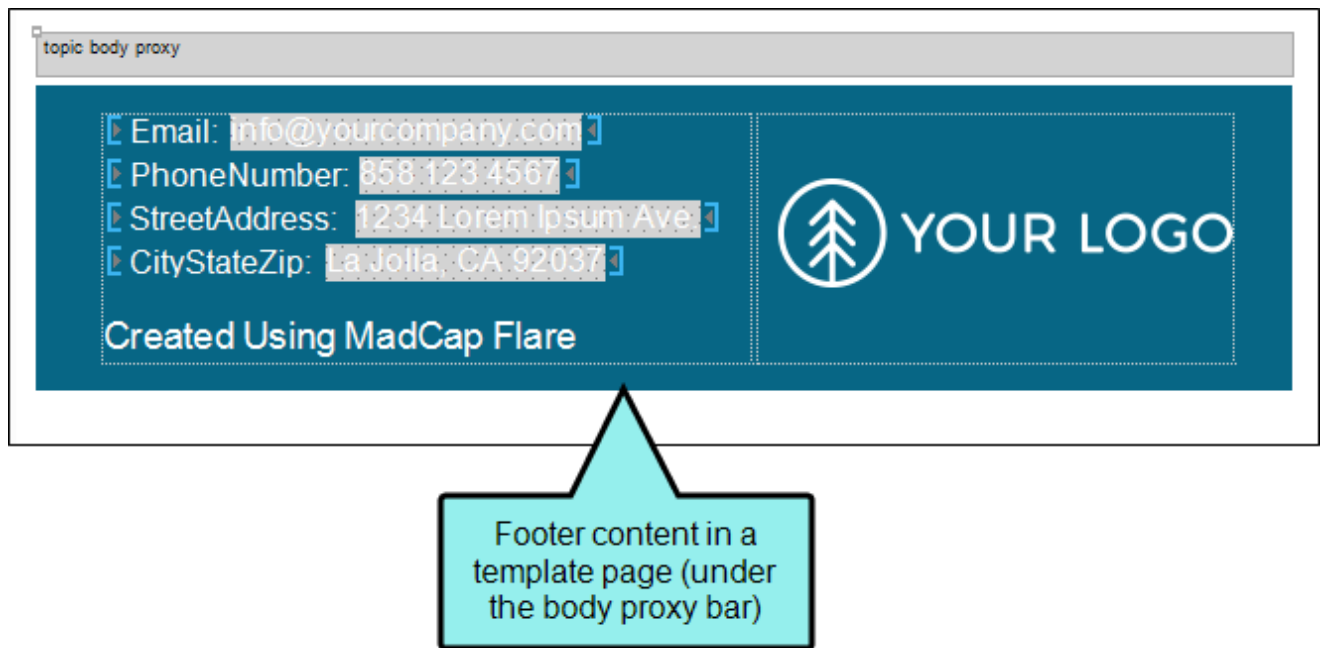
topic body proxy

Email: info@yourcompany.com
PhoneNumber: 858.123.4567
StreetAddress: 1234 Lorem Ipsum Ave.
CityStateZip: La Jolla, CA 92037

Created Using MadCap Flare

YOUR LOGO

Footer content in a template page (under the body proxy bar)